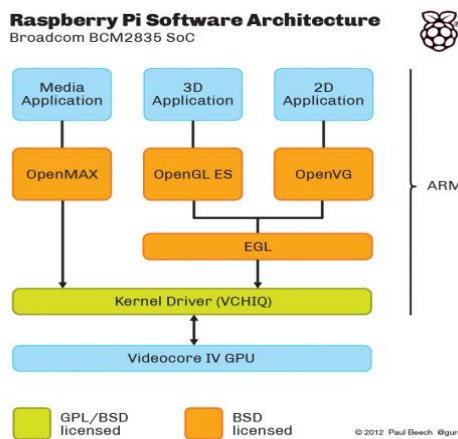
Raspberry Pi Software Architecture
Broadcom BCM2835 SoC

Media Application

3D Application

2D Application

OpenMAX

OpenGL ES

OpenVG

ARM

EGL

Kernel Driver (VCHIQ)

Videocore IV GPU

GPL/BSD licensed

BSD licensed

© 2012 Paul Beech @gur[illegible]